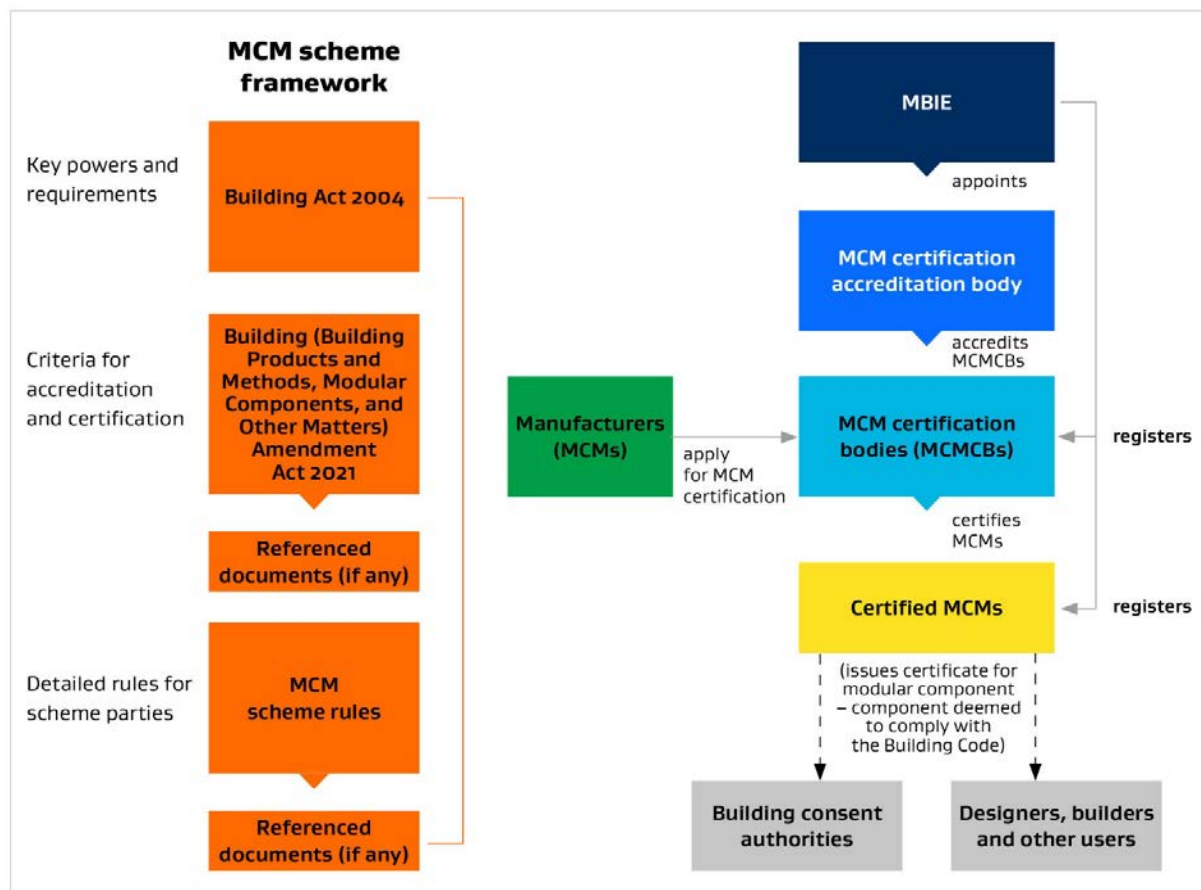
MCM scheme framework

Key powers and requirements

Building Act 2004

Criteria for accreditation and certification

Building (Building Products and Methods, Modular Components, and Other Matters) Amendment Act 2021

Referenced documents (if any)

Detailed rules for scheme parties

MCM scheme rules

Referenced documents (if any)

MBIE

appoints

MCM certification accreditation body

accredits MCMCBs

Manufacturers (MCMs)

apply for MCM certification

MCM certification bodies (MCMCBs)

registers

certifies MCMs

Certified MCMs

registers

(issues certificate for modular component – component deemed to comply with the Building Code)

Building consent authorities

Designers, builders and other users